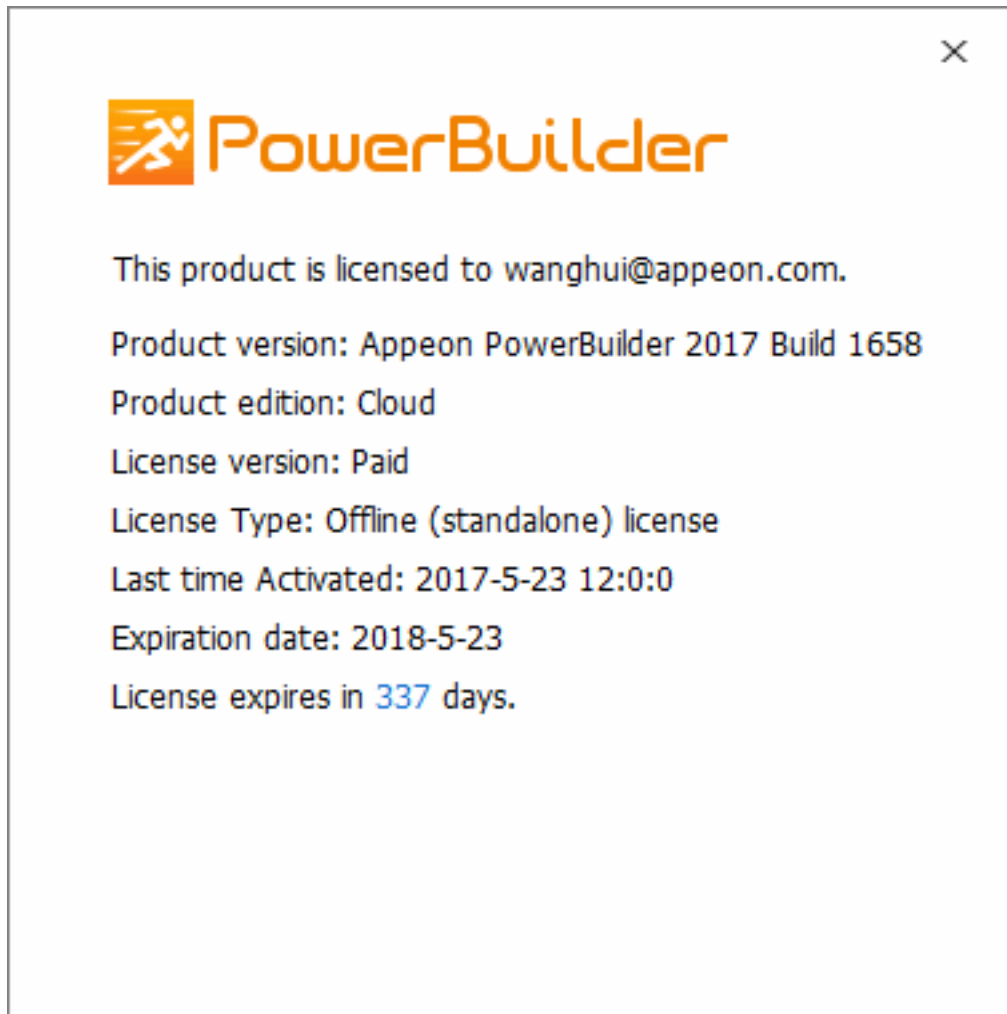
×

PowerBuilder

This product is licensed to wanghui@appeon.com.

Product version: Appeon PowerBuilder 2017 Build 1658

Product edition: Cloud

License version: Paid

License Type: Offline (standalone) license

Last time Activated: 2017-5-23 12:0:0

Expiration date: 2018-5-23

License expires in 337 days.